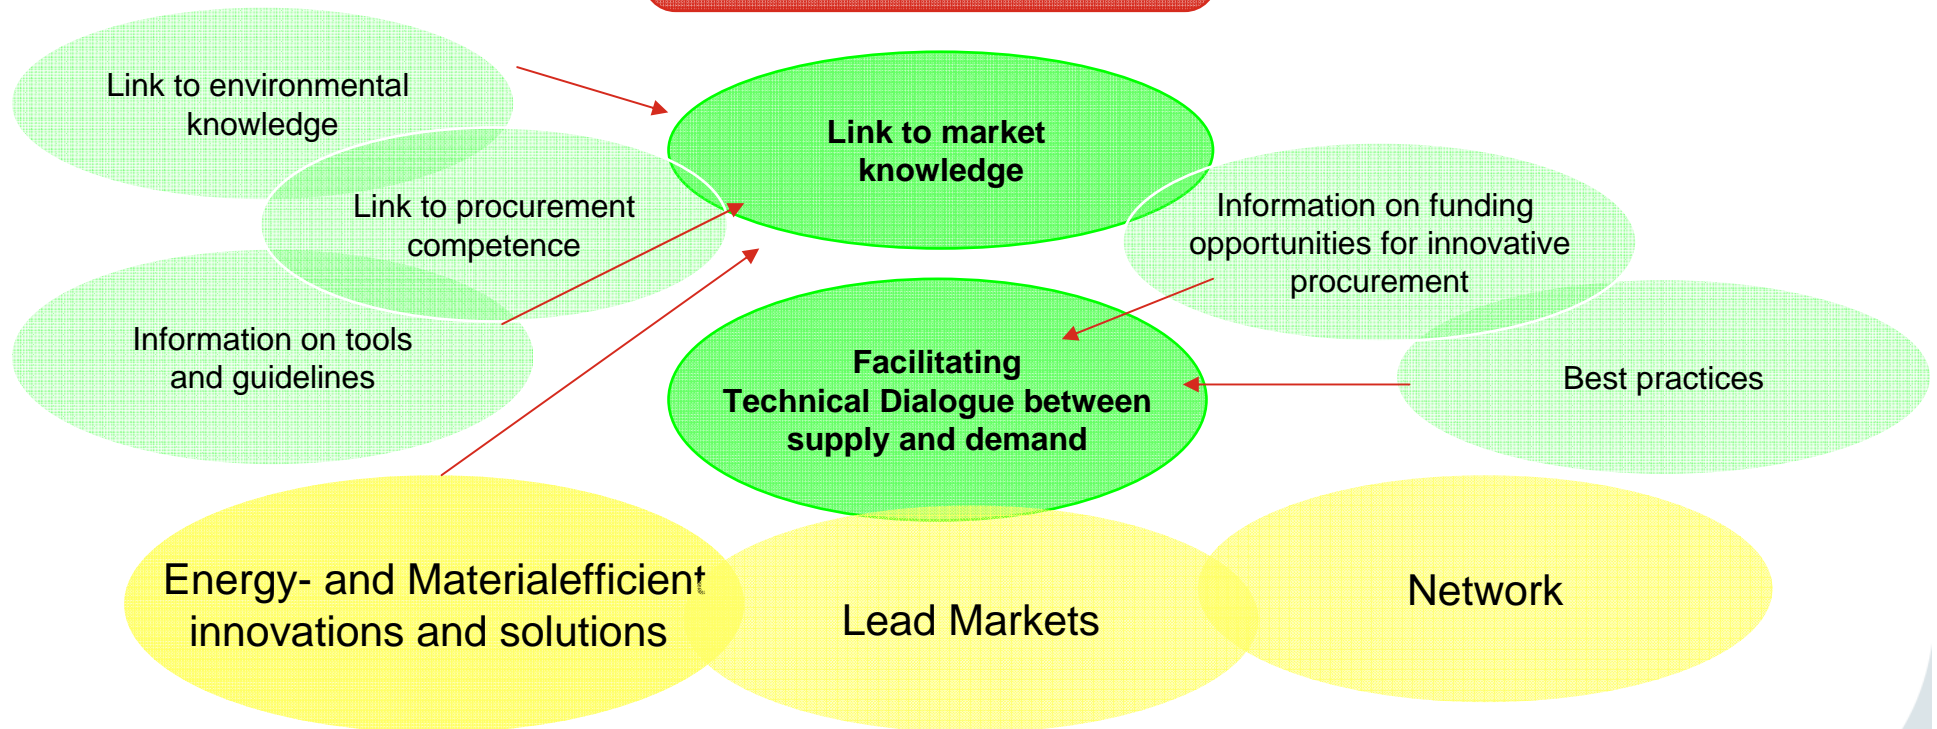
Link to environmental knowledge

Link to procurement competence

Information on tools and guidelines

Link to market knowledge

Information on funding opportunities for innovative procurement

Facilitating Technical Dialogue between supply and demand

Best practices

Energy- and Materialefficient innovations and solutions

Lead Markets

Network